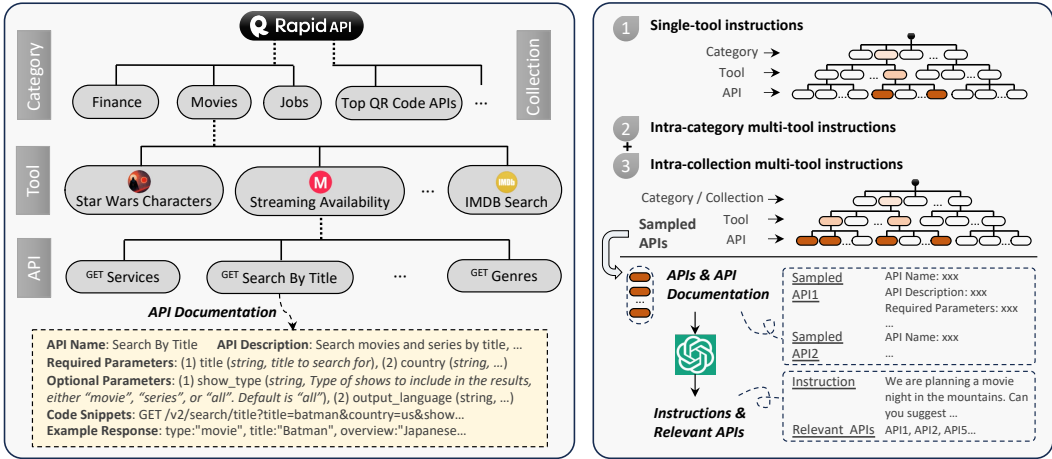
Rapid API

Category

Collection

Finance Movies Jobs Top QR Code APIs …

Tool

Star Wars Characters

M Streaming Availability

…

IMDb IMDB Search

API

GET Services

GET Search By Title

…

GET Genres

API Documentation

API Name: Search By Title API Description: Search movies and series by title, …
Required Parameters: (1) title (string, title to search for), (2) country (string, …)
Optional Parameters: (1) show_type (string, Type of shows to include in the results, either "movie", "series", or "all". Default is "all"), (2) output_language (string, …)
Code Snippets: GET /v2/search/title?title=batman&country=us&show…
Example Response: type:"movie", title:"Batman", overview:"Japanese…

1 Single-tool instructions

Category →
Tool →
API →

2 Intra-category multi-tool instructions
+
3 Intra-collection multi-tool instructions

Category / Collection →
Tool →
API →

Sampled APIs

APIs & API Documentation

Sampled API1 API Name: xxx
API Description: xxx
Required Parameters: xxx
…

Sampled API2 API Name: xxx
…

Instructions & Relevant APIs

Instruction We are planning a movie night in the mountains. Can you suggest …

Relevant APIs API1, API2, API5…